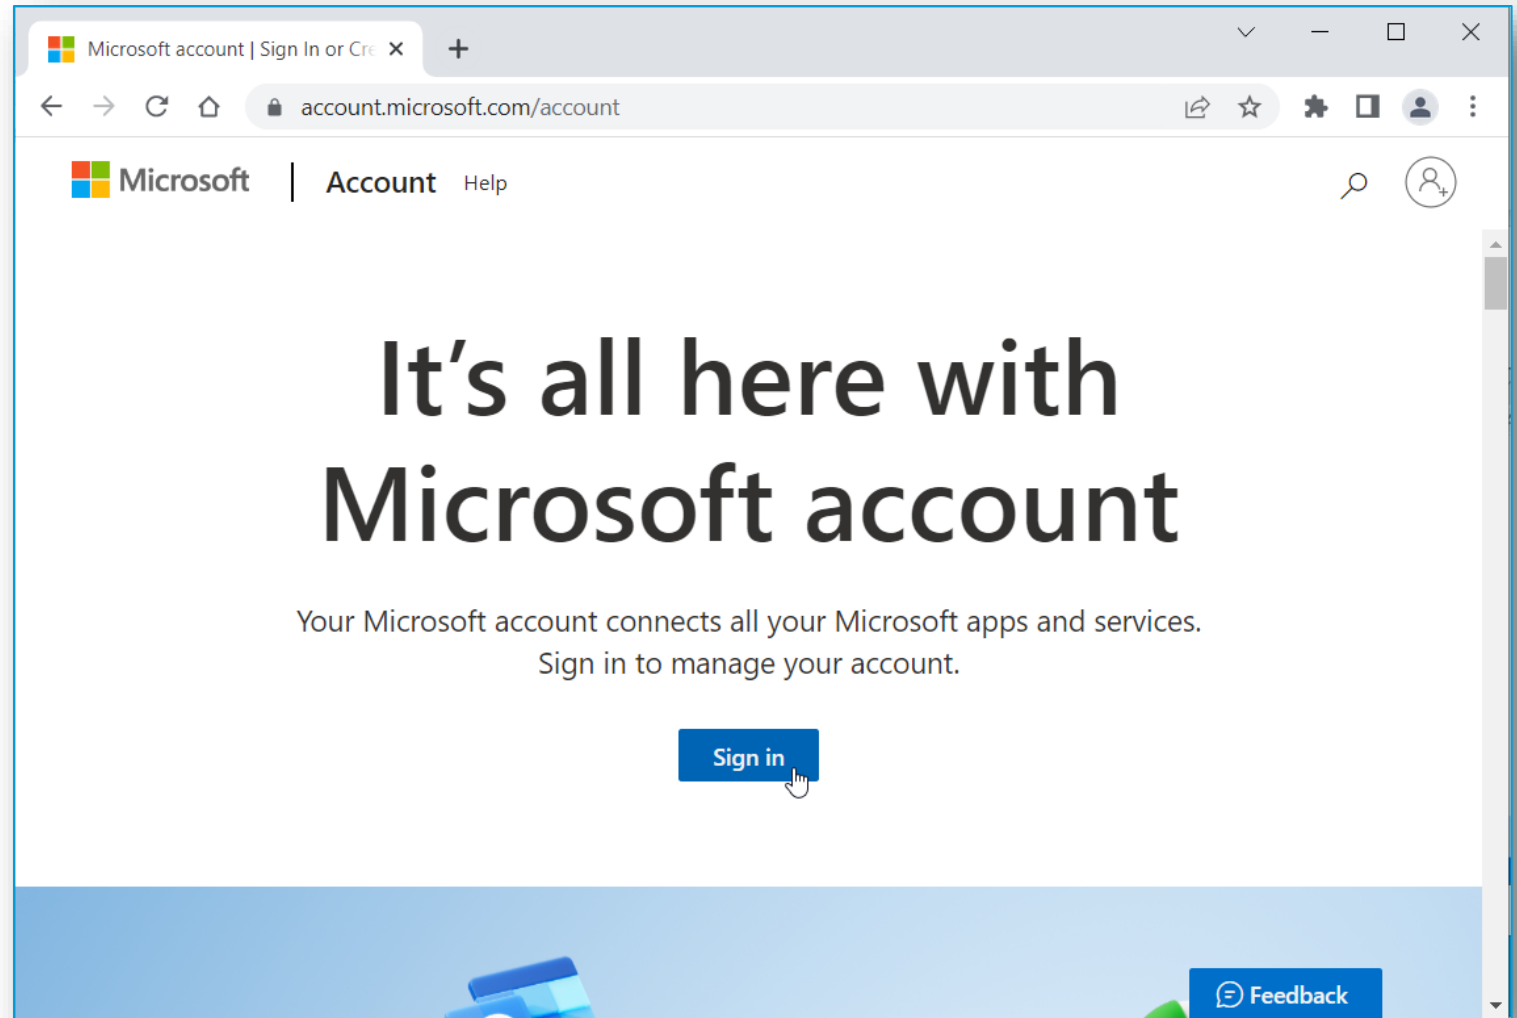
Microsoft account | Sign In or Cre

account.microsoft.com/account

Microsoft | Account Help

It’s all here with Microsoft account

Your Microsoft account connects all your Microsoft apps and services. Sign in to manage your account.

Sign in

Feedback